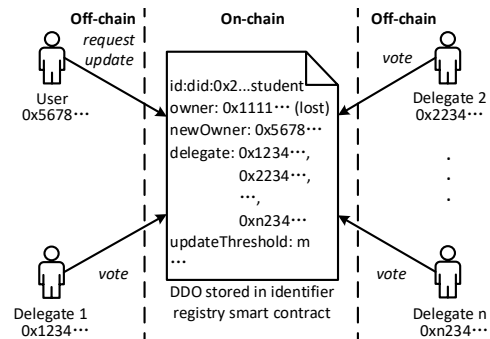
Off-chain

On-chain

Off-chain

request update

User
0x5678⋯

vote

Delegate 1
0x1234⋯

id:did:0x2...student
owner: 0x1111⋯ (lost)
newOwner: 0x5678⋯
delegate: 0x1234⋯,
0x2234⋯,
⋯,
0xn234⋯
updateThreshold: m
⋯

DDO stored in identifier registry smart contract

vote

Delegate 2
0x2234⋯

.
.
.

vote

Delegate n
0xn234⋯